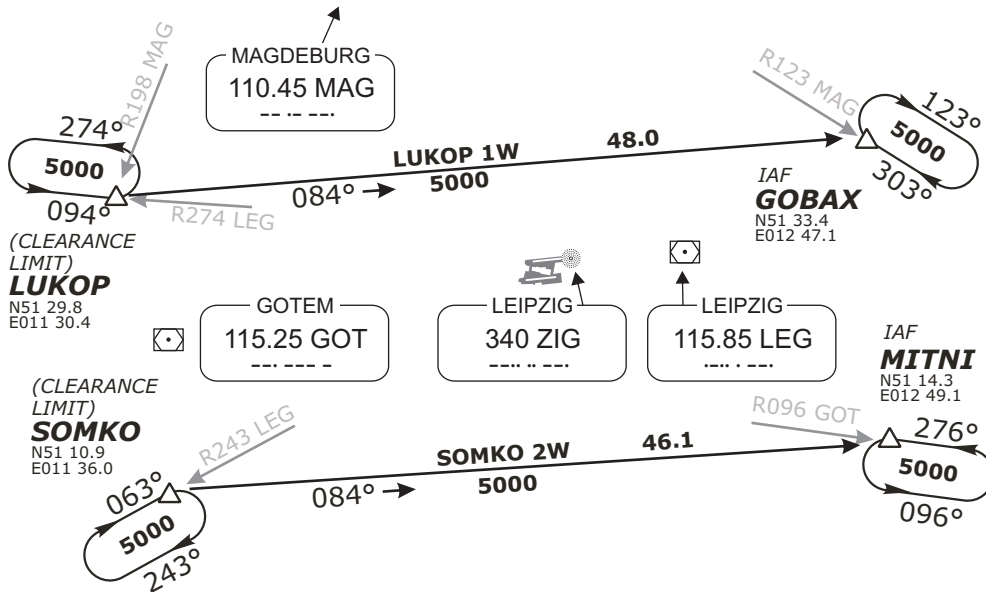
MAGDEBURG
110.45 MAG
-- .-- ---.

R198 MAG
274°
5000
094°
R274 LEG
(CLEARANCE LIMIT)
LUKOP
N51 29.8
E011 30.4

LUKOP 1W
48.0
5000
084°

R123 MAG
123°
5000
303°
IAF
GOBAX
N51 33.4
E012 47.1

GOTEM
115.25 GOT
--. --- -

LEIPZIG
340 ZIG
--.. .. --.

LEIPZIG
115.85 LEG
.-.. . --.

IAF
MITNI
N51 14.3
E012 49.1

(CLEARANCE LIMIT)
SOMKO
N51 10.9
E011 36.0
R243 LEG
063°
5000
243°

SOMKO 2W
46.1
5000
084°

R096 GOT
276°
5000
096°